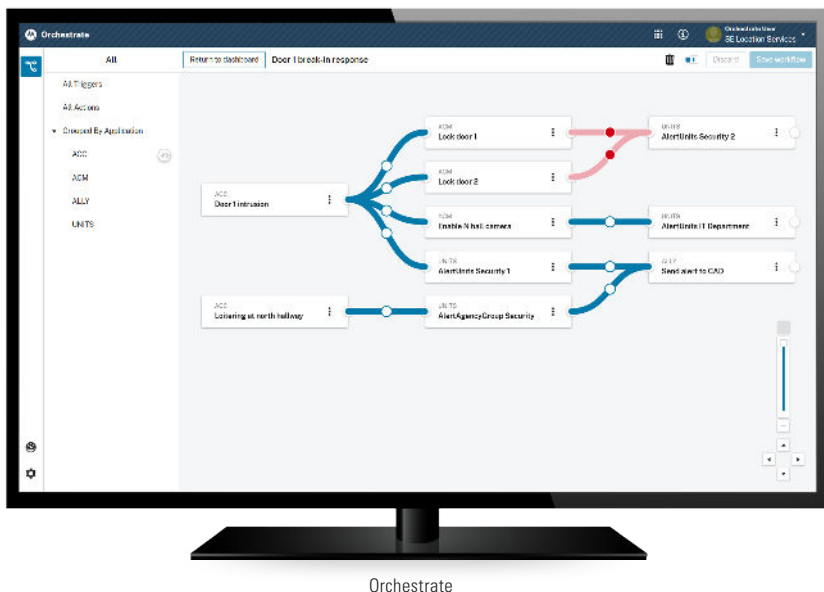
Orchestrate

Orchestrate User
SE Location Services

All
Return to dashboard
Door 1 break-in response
Discard
Start workflow

All Triggers
All Actions
Grouped By Application
ACC
ACM
ALLY
UNITS

ACC
Door 1 intrusion

ACC
Loitering at north hallway

ACM
Lock door 1

ACM
Lock door 2

ACM
Enable N hall camera

UNITS
Alert Units Security 1

UNITS
Alert AgencyGroup Security

UNITS
Alert Units Security 2

UNITS
Alert Units IT Department

ALLY
Send alert to CAD

Orchestrate